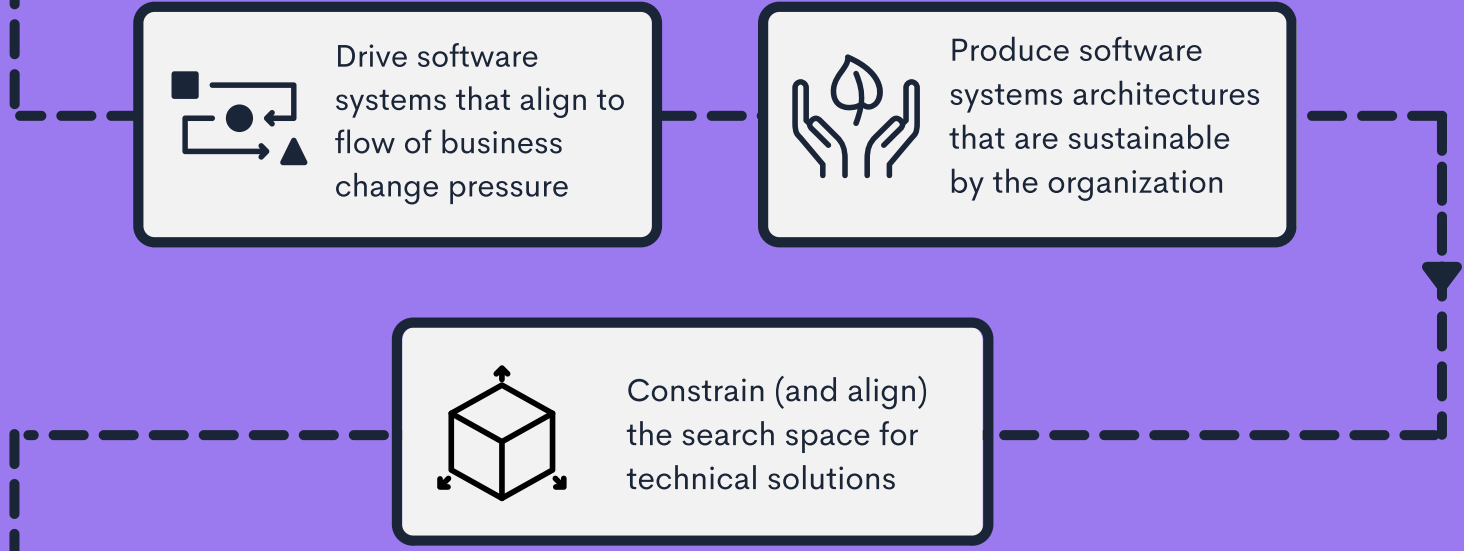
Drive software systems that align to flow of business change pressure

Produce software systems architectures that are sustainable by the organization

Constrain (and align) the search space for technical solutions